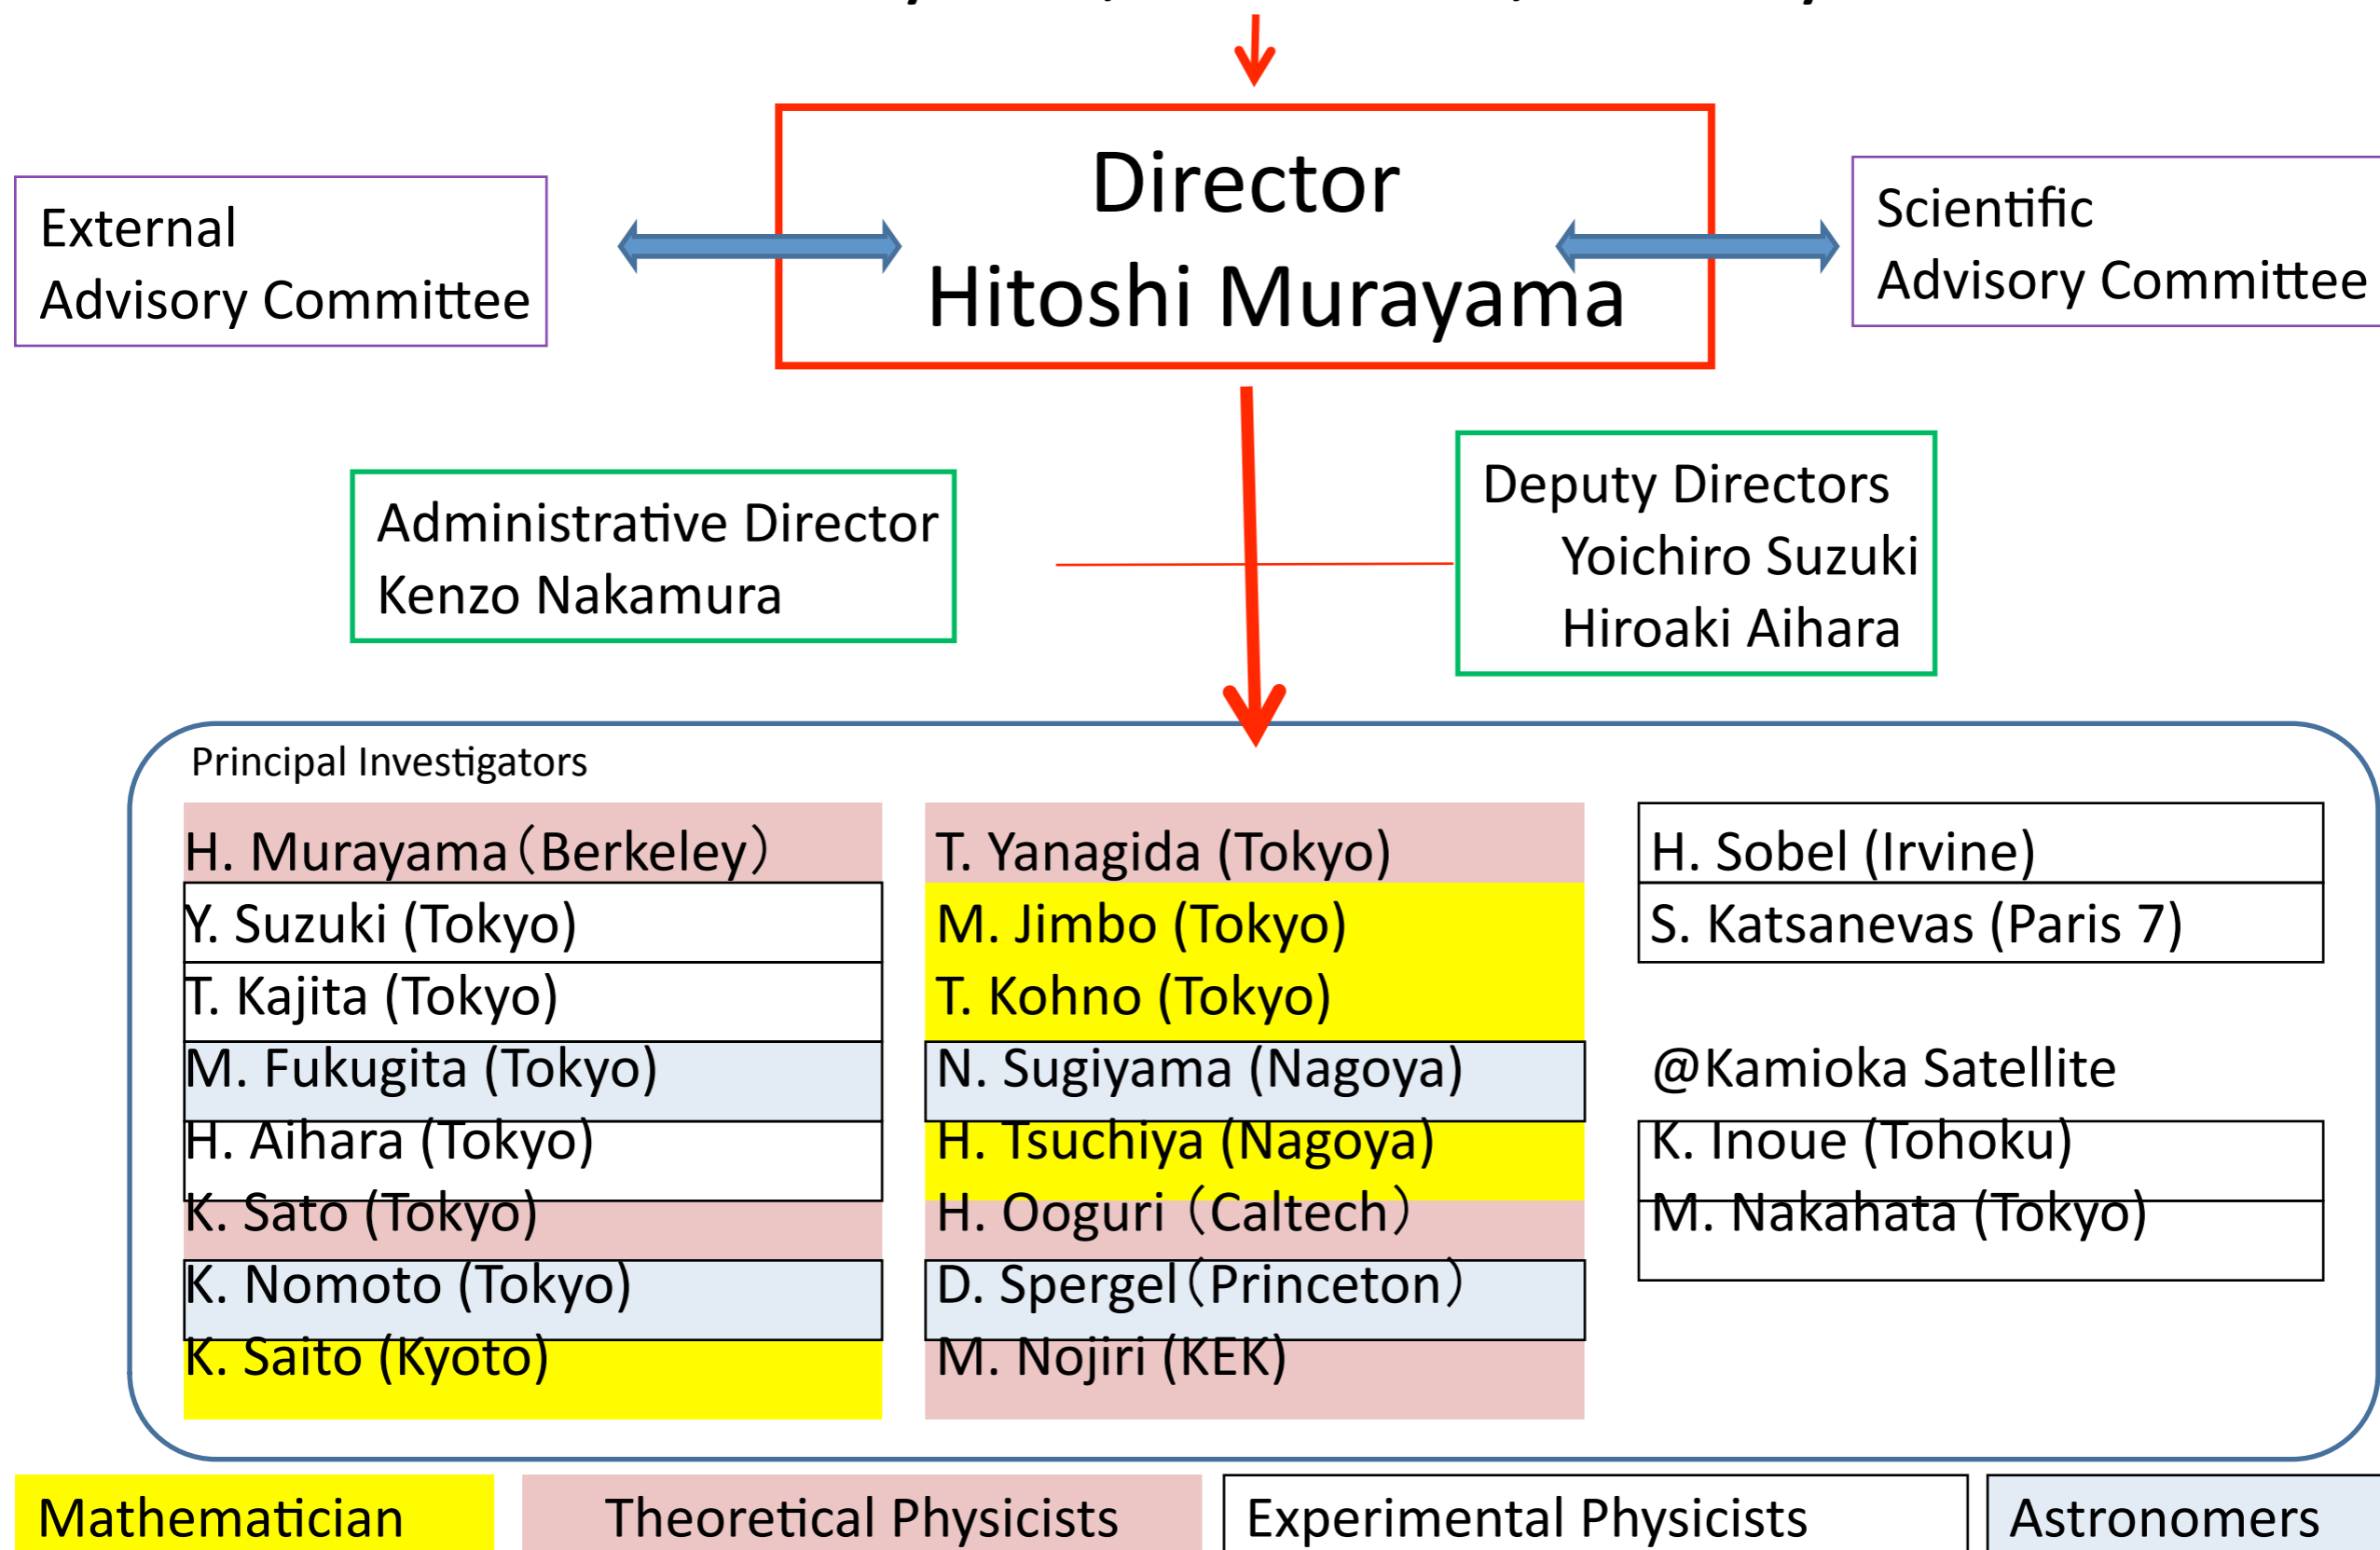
External Advisory Committee

Director
Hitoshi Murayama

Scientific Advisory Committee

Administrative Director
Kenzo Nakamura

Deputy Directors
Yoichiro Suzuki
Hiroaki Aihara

Principal Investigators

H. Murayama (Berkeley)
Y. Suzuki (Tokyo)
T. Kajita (Tokyo)
M. Fukugita (Tokyo)
H. Aihara (Tokyo)
K. Sato (Tokyo)
K. Nomoto (Tokyo)
K. Saito (Kyoto)

T. Yanagida (Tokyo)
M. Jimbo (Tokyo)
T. Kohno (Tokyo)
N. Sugiyama (Nagoya)
H. Tsuchiya (Nagoya)
H. Ooguri (Caltech)
D. Spergel (Princeton)
M. Nojiri (KEK)

H. Sobel (Irvine)
S. Katsanevas (Paris 7)

@Kamioka Satellite
K. Inoue (Tohoku)
M. Nakahata (Tokyo)

Mathematician
Theoretical Physicists
Experimental Physicists
Astronomers